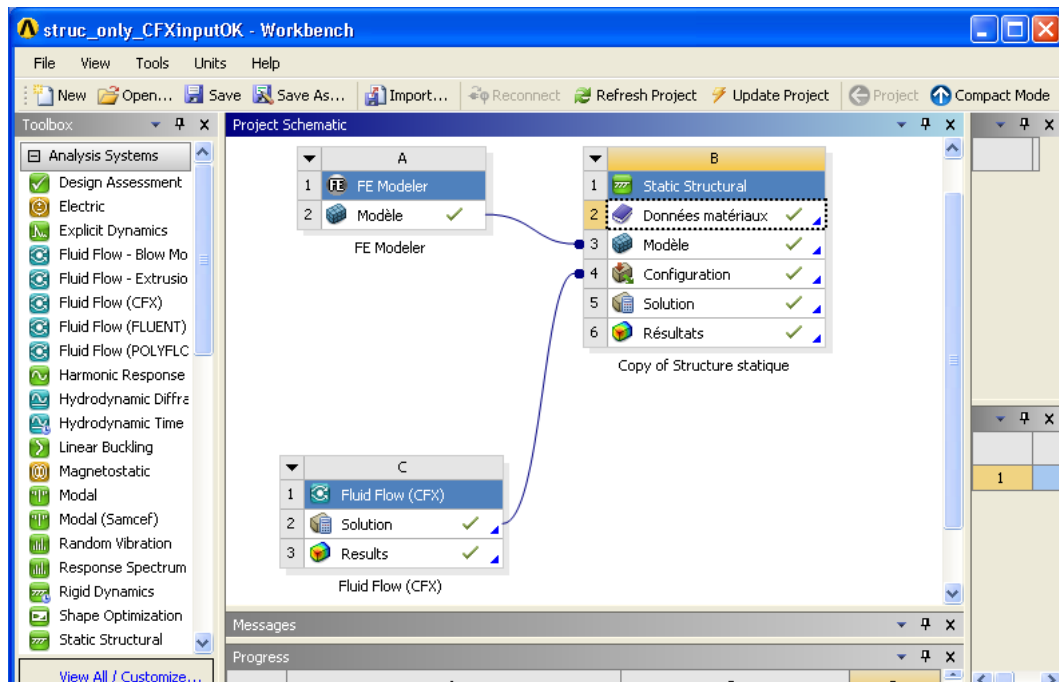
struc_only_CFXinputOK - Workbench

File View Tools Units Help

New Open... Save Save As... Import... Reconnect Refresh Project Update Project Project Compact Mode

Toolbox

Analysis Systems
Design Assessment
Electric
Explicit Dynamics
Fluid Flow - Blow Mo
Fluid Flow - Extrusio
Fluid Flow (CFX)
Fluid Flow (FLUENT)
Fluid Flow (POLYFLC
Harmonic Response
Hydrodynamic Diffra
Hydrodynamic Time
Linear Buckling
Magnetostatic
Modal
Modal (Samcef)
Random Vibration
Response Spectrum
Rigid Dynamics
Shape Optimization
Static Structural

View All / Customize...

Project Schematic

| | A |
|---|---|
| 1 | FE Modeler |
| 2 | Modèle |

FE Modeler

| | B |
|---|---|
| 1 | Static Structural |
| 2 | Données matériaux |
| 3 | Modèle |
| 4 | Configuration |
| 5 | Solution |
| 6 | Résultats |

Copy of Structure statique

| | C |
|---|---|
| 1 | Fluid Flow (CFX) |
| 2 | Solution |
| 3 | Results |

Fluid Flow (CFX)

Messages

Progress

1